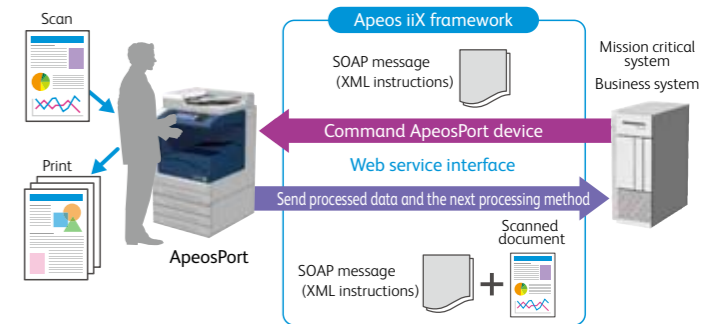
Scan

Print

ApeosPort

Apeos iiX framework

SOAP message (XML instructions)

Command ApeosPort device

Web service interface

Send processed data and the next processing method

Scanned document

SOAP message (XML instructions)

+

Mission critical system

Business system